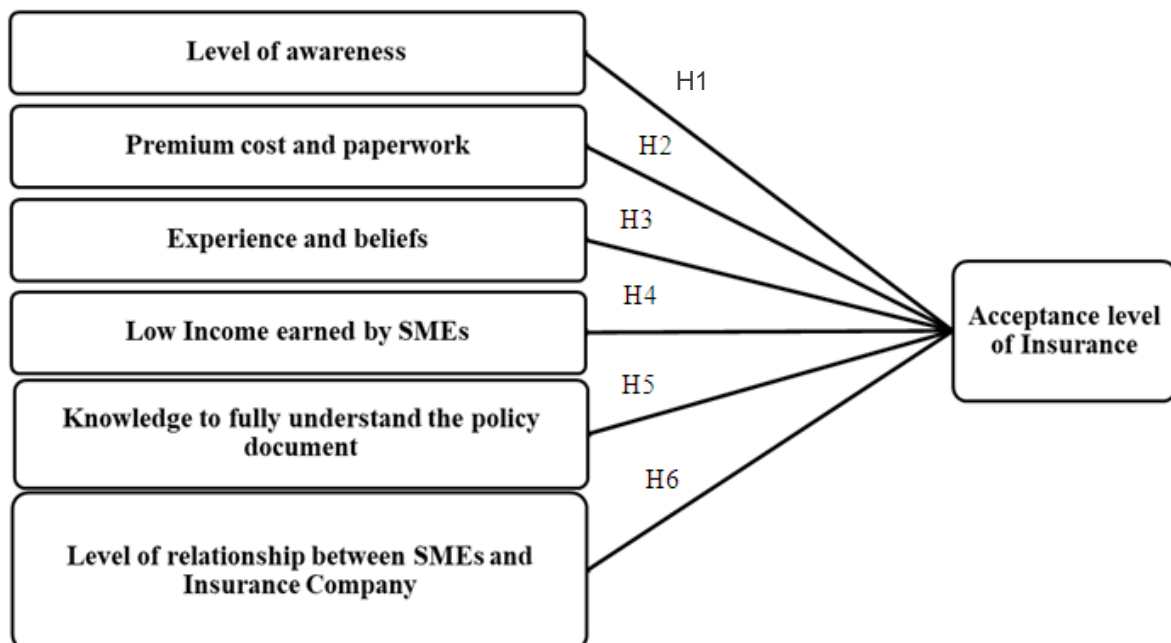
Level of awareness

H1

Premium cost and paperwork

H2

Experience and beliefs

H3

Low Income earned by SMEs

H4

Knowledge to fully understand the policy document

H5

Level of relationship between SMEs and Insurance Company

H6

Acceptance level of Insurance